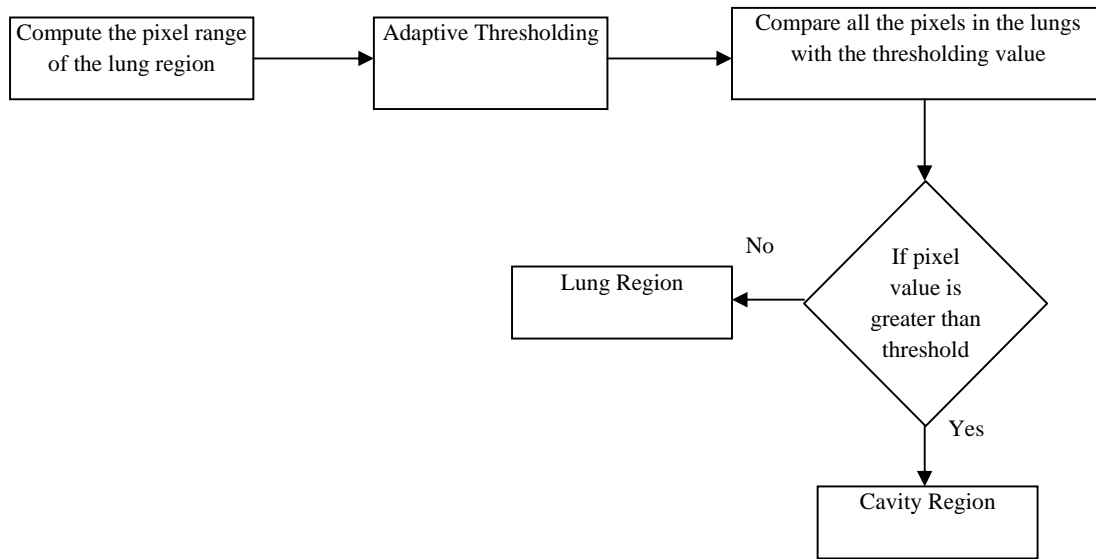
Compute the pixel range of the lung region

Adaptive Thresholding

Compare all the pixels in the lungs with the thresholding value

If pixel value is greater than threshold

No

Lung Region

Yes

Cavity Region